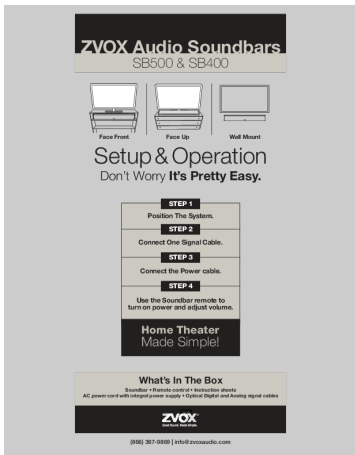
ZVOX Audio Soundbars
SB500 & SB400

Face Front
Face Up
Wall Mount

Setup & Operation
Don't Worry It's Pretty Easy.

STEP 1
Position The System.

STEP 2
Connect One Signal Cable.

STEP 3
Connect the Power cable.

STEP 4
Use the Soundbar remote to turn on power and adjust volume.

Home Theater
Made Simple!

What's In The Box
Soundbar • Remote control • Instruction sheets
AC power cord with integral power supply • Optical Digital and Analog signal cables

ZVOX
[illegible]

(866) 367-9869 | info@zvoxaudio.com